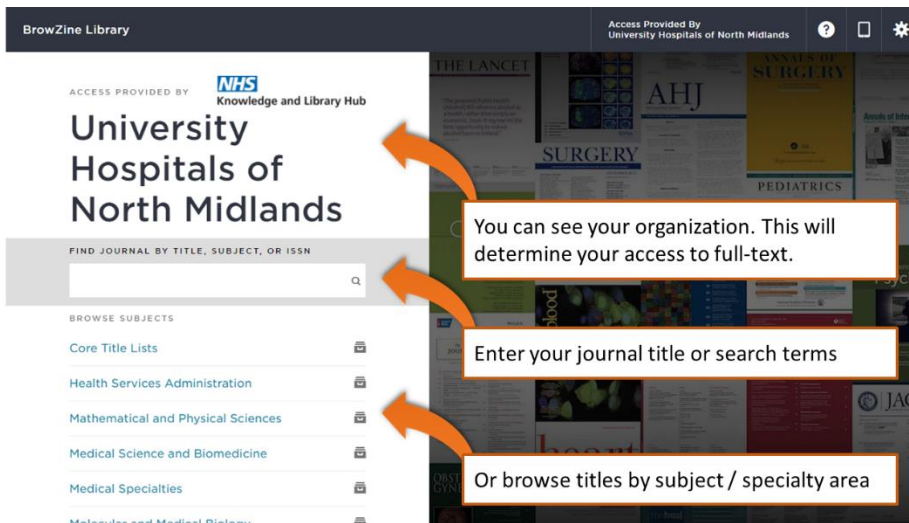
BrowZine Library

Access Provided By
University Hospitals of North Midlands

ACCESS PROVIDED BY
NHS
Knowledge and Library Hub

University Hospitals of North Midlands

FIND JOURNAL BY TITLE, SUBJECT, OR ISSN

BROWSE SUBJECTS

Core Title Lists

Health Services Administration

Mathematical and Physical Sciences

Medical Science and Biomedicine

Medical Specialties

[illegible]

THE LANCET

AHJ

SURGERY

ANNALS OF SURGERY

PEDIATRICS

Annals of Inte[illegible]

blood

heart

JAC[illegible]

OBST GYN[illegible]

Psyc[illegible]

You can see your organization. This will determine your access to full-text.

Enter your journal title or search terms

Or browse titles by subject / specialty area